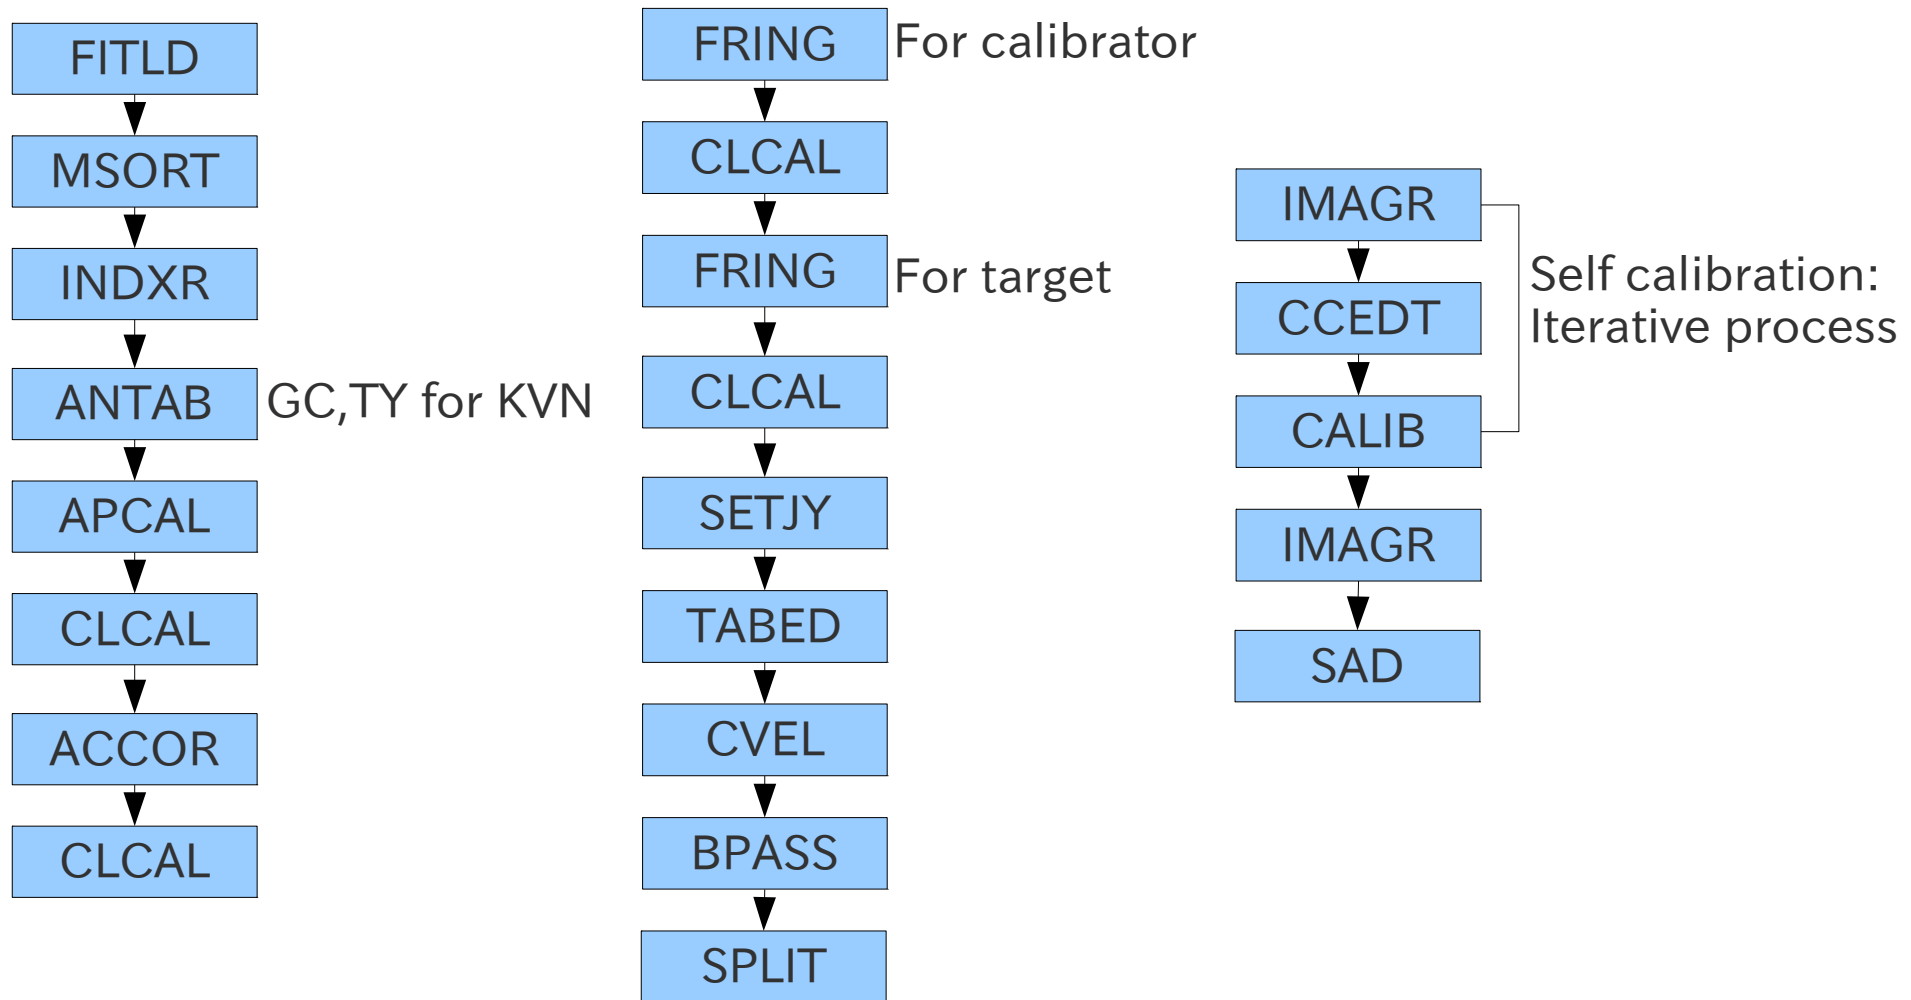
FITLD
MSORT
INDXR
ANTAB GC,TY for KVN
APCAL
CLCAL
ACCOR
CLCAL

FRING For calibrator
CLCAL
FRING For target
CLCAL
SETJY
TABED
CVEL
BPASS
SPLIT

IMAGR
CCEDT
CALIB
Self calibration: Iterative process
IMAGR
SAD